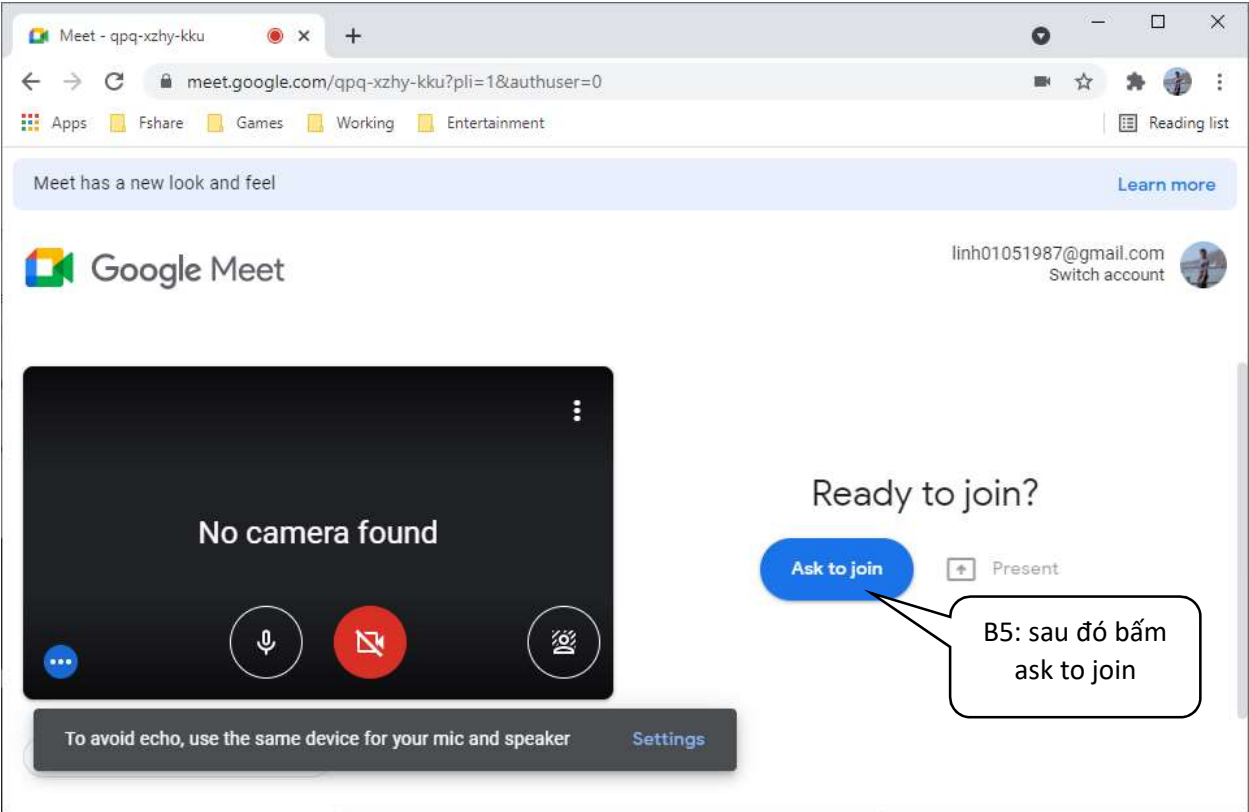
Meet - qpq-xzhy-kku

meet.google.com/qpq-xzhy-kku?pli=1&authuser=0

Apps Fshare Games Working Entertainment Reading list

Meet has a new look and feel Learn more

Google Meet

linh01051987@gmail.com
Switch account

No camera found

Ready to join?

Ask to join Present

B5: sau đó bấm ask to join

To avoid echo, use the same device for your mic and speaker Settings